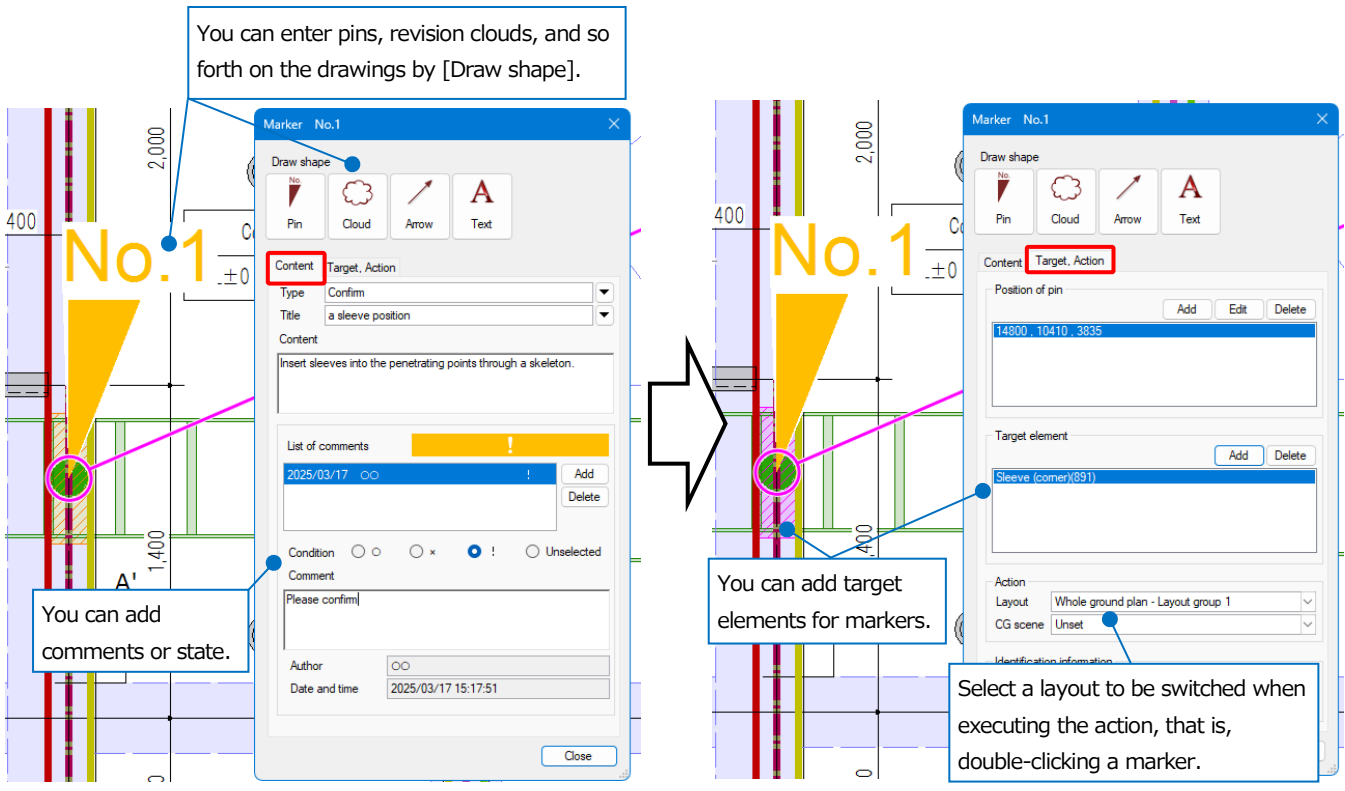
You can enter pins, revision clouds, and so forth on the drawings by [Draw shape].

400
2,000
No.1
±0
1,400
A'

Marker No.1
Draw shape
Pin
Cloud
Arrow
Text
Content
Target, Action
Type Confirm
Title a sleeve position
Content
Insert sleeves into the penetrating points through a skeleton.
List of comments
!
2025/03/17 ○○ !
Add
Delete
Condition ○ × ! Unselected
Comment
Please confirm
Author ○○
Date and time 2025/03/17 15:17:51
Close

You can add comments or state.

400
2,000
No.1
±0

Marker No.1
Draw shape
Pin
Cloud
Arrow
Text
Content
Target, Action
Position of pin
Add Edit Delete
14800 , 10410 , 3835
Target element
Add Delete
Sleeve (corner)(891)
Action
Layout Whole ground plan - Layout group 1
CG scene Unset
Identification information

You can add target elements for markers.

Select a layout to be switched when executing the action, that is, double-clicking a marker.